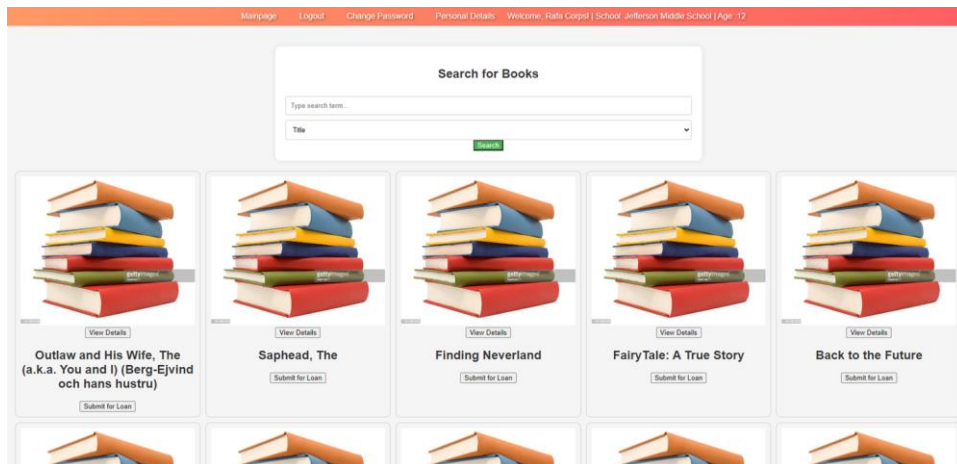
Mainpage Logout Change Password Personal Details Welcome, Rafa Corpsl | School: Jefferson Middle School | Age: 12

Search for Books

Type search term...

Title

Search

gettyimages

View Details

Outlaw and His Wife, The (a.k.a. You and I) (Berg-Ejvind och hans hustru)

Submit for Loan

gettyimages

View Details

Saphead, The

Submit for Loan

gettyimages

View Details

Finding Neverland

Submit for Loan

gettyimages

View Details

FairyTale: A True Story

Submit for Loan

gettyimages

View Details

Back to the Future

Submit for Loan